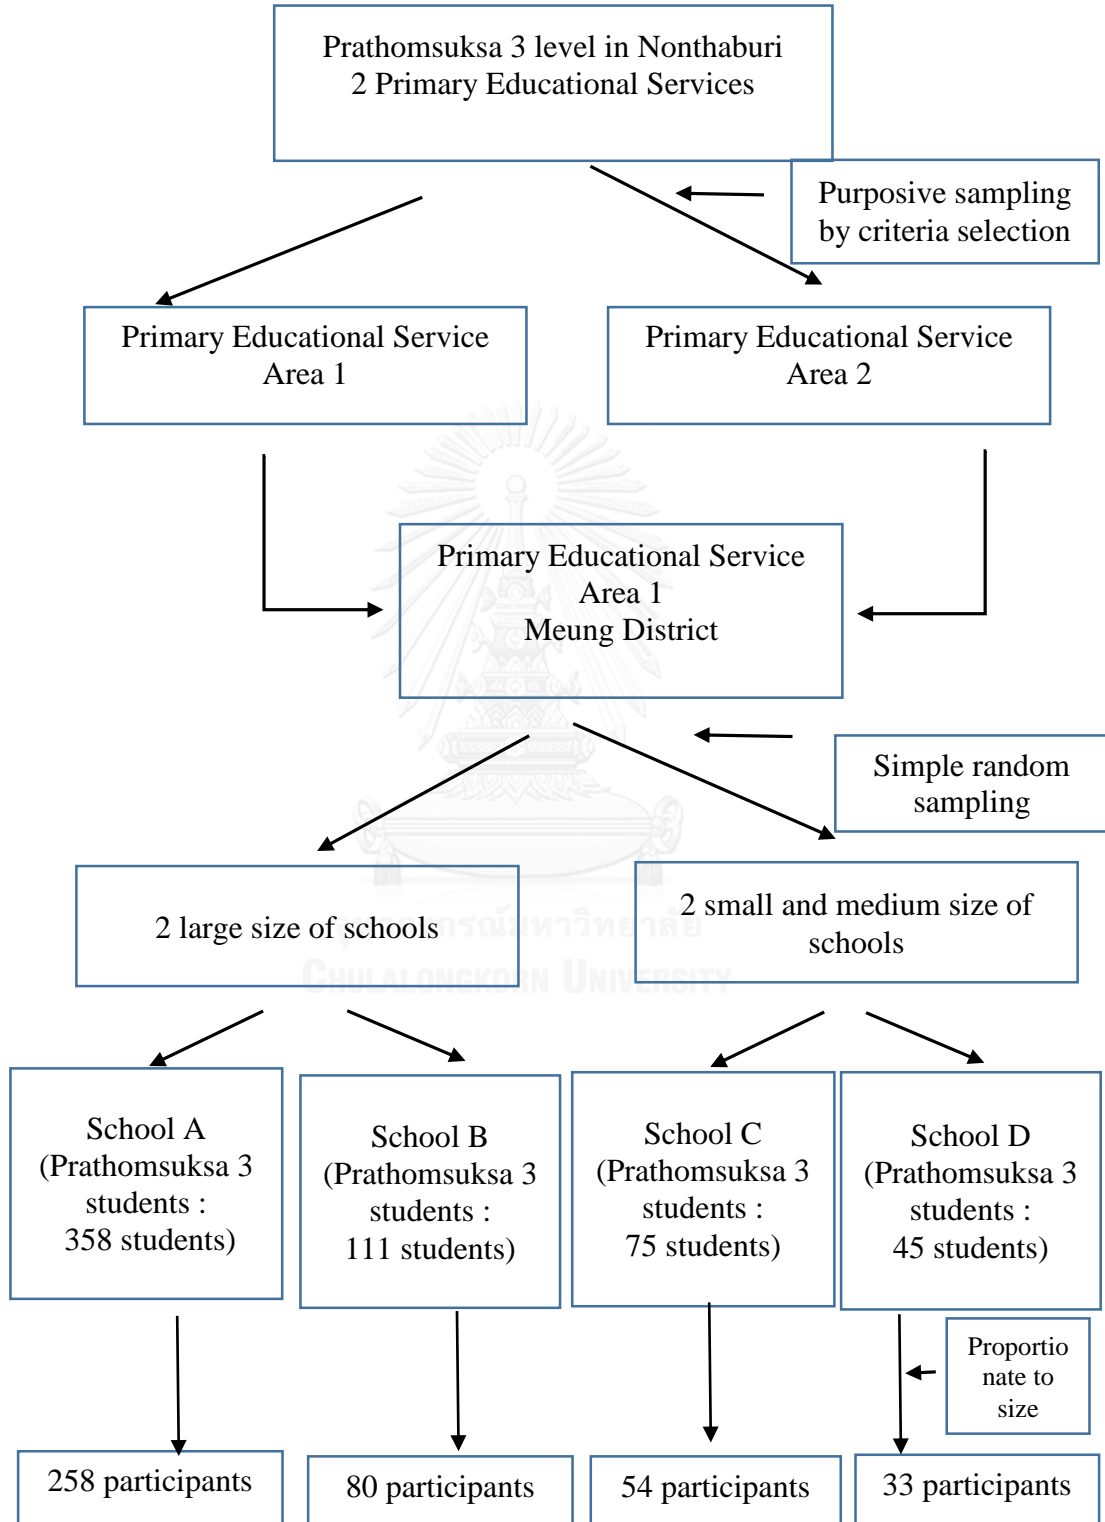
Prathomsuksa 3 level in Nonthaburi
2 Primary Educational Services

Purposive sampling by criteria selection

Primary Educational Service Area 1

Primary Educational Service Area 2

Primary Educational Service Area 1
Meung District

Simple random sampling

2 large size of schools

2 small and medium size of schools

School A (Prathomsuksa 3 students : 358 students)

School B (Prathomsuksa 3 students : 111 students)

School C (Prathomsuksa 3 students : 75 students)

School D (Prathomsuksa 3 students : 45 students)

Proportionate to size

258 participants

80 participants

54 participants

33 participants

จุฬาลงกรณ์มหาวิทยาลัย
Chulalongkorn University